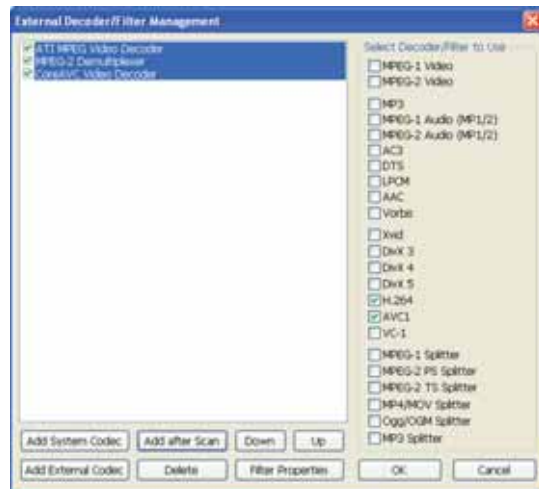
External Decoder/Filter Management

ATI MPEG Video Decoder
MPEG-2 Demultiplexer
CoreAVC Video Decoder

Select Decoder/Filter to Use

MPEG-1 Video
MPEG-2 Video

MP3
MPEG-1 Audio (MP1/2)
MPEG-2 Audio (MP1/2)
AC3
DTS
LPCM
AAC
Vorbis

Xvid
DivX 3
DivX 4
DivX 5
H.264
AVC1
VC-1

MPEG-1 Splitter
MPEG-2 PS Splitter
MPEG-2 TS Splitter
MP4/MOV Splitter
Ogg/OGM Splitter
MP3 Splitter

Add System Codec
Add after Scan
Down
Up
Add External Codec
Delete
Filter Properties
OK
Cancel